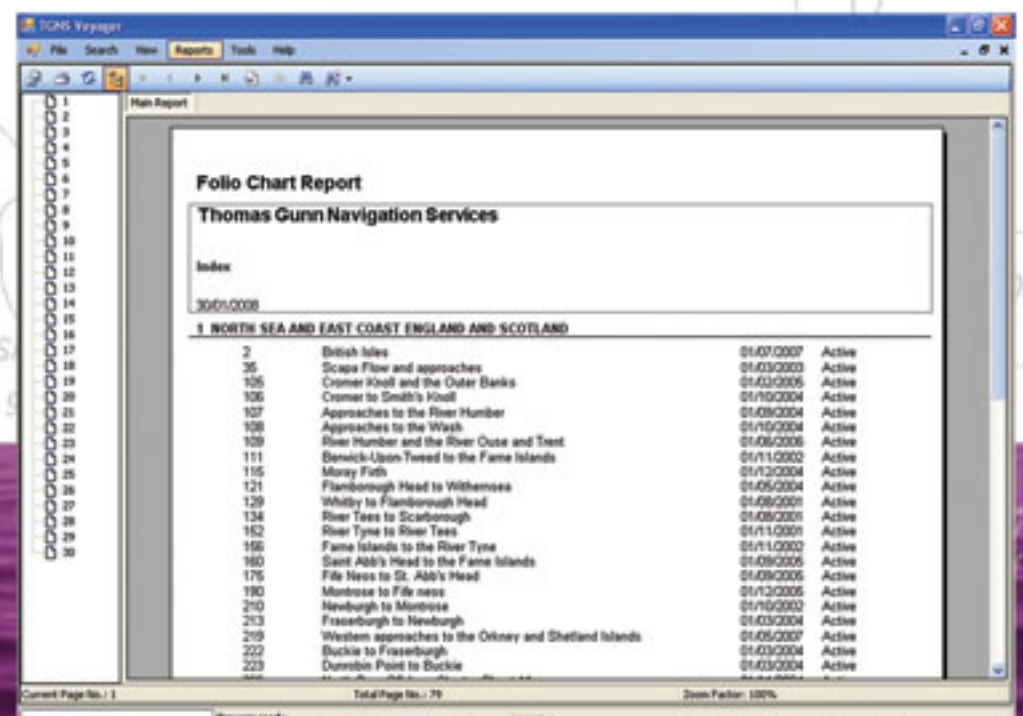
TGNS Voyager

File Search View Reports Tools Help

1
2
3
4
5
6
7
8
9
10
11
12
13
14
15
16
17
18
19
20
21
22
23
24
25
26
27
28
29
30

Main Report

Folio Chart Report

Thomas Gunn Navigation Services

Index

30/01/2008

1 NORTH SEA AND EAST COAST ENGLAND AND SCOTLAND

| | | | |
|---|---|---|---|
| 2 | British Isles | 01/07/2007 | Active |
| 35 | Scapa Flow and approaches | 01/03/2003 | Active |
| 105 | Cromer Knoll and the Outer Banks | 01/02/2005 | Active |
| 106 | Cromer to Smith's Knoll | 01/10/2004 | Active |
| 107 | Approaches to the River Humber | 01/09/2004 | Active |
| 108 | Approaches to the Wash | 01/10/2004 | Active |
| 109 | River Humber and the River Ouse and Trent | 01/06/2006 | Active |
| 111 | Berwick-Upon-Tweed to the Farne Islands | 01/11/2002 | Active |
| 115 | Moray Firth | 01/12/2004 | Active |
| 121 | Flamborough Head to Withernsea | 01/05/2004 | Active |
| 129 | Whitby to Flamborough Head | 01/08/2001 | Active |
| 134 | River Tees to Scarborough | 01/08/2001 | Active |
| 152 | River Tyne to River Tees | 01/11/2001 | Active |
| 156 | Farne Islands to the River Tyne | 01/11/2002 | Active |
| 160 | Saint Abb's Head to the Farne Islands | 01/09/2005 | Active |
| 175 | Fife Ness to St. Abb's Head | 01/09/2005 | Active |
| 190 | Montrose to Fife ness | 01/12/2005 | Active |
| 210 | Newburgh to Montrose | 01/10/2002 | Active |
| 213 | Fraserburgh to Newburgh | 01/03/2004 | Active |
| 219 | Western approaches to the Orkney and Shetland Islands | 01/05/2007 | Active |
| 222 | Buckie to Fraserburgh | 01/03/2004 | Active |
| 223 | Dunrobin Point to Buckie | 01/03/2004 | Active |

Current Page No.: 1 Total Page No.: 79 Zoom Factor: 100%